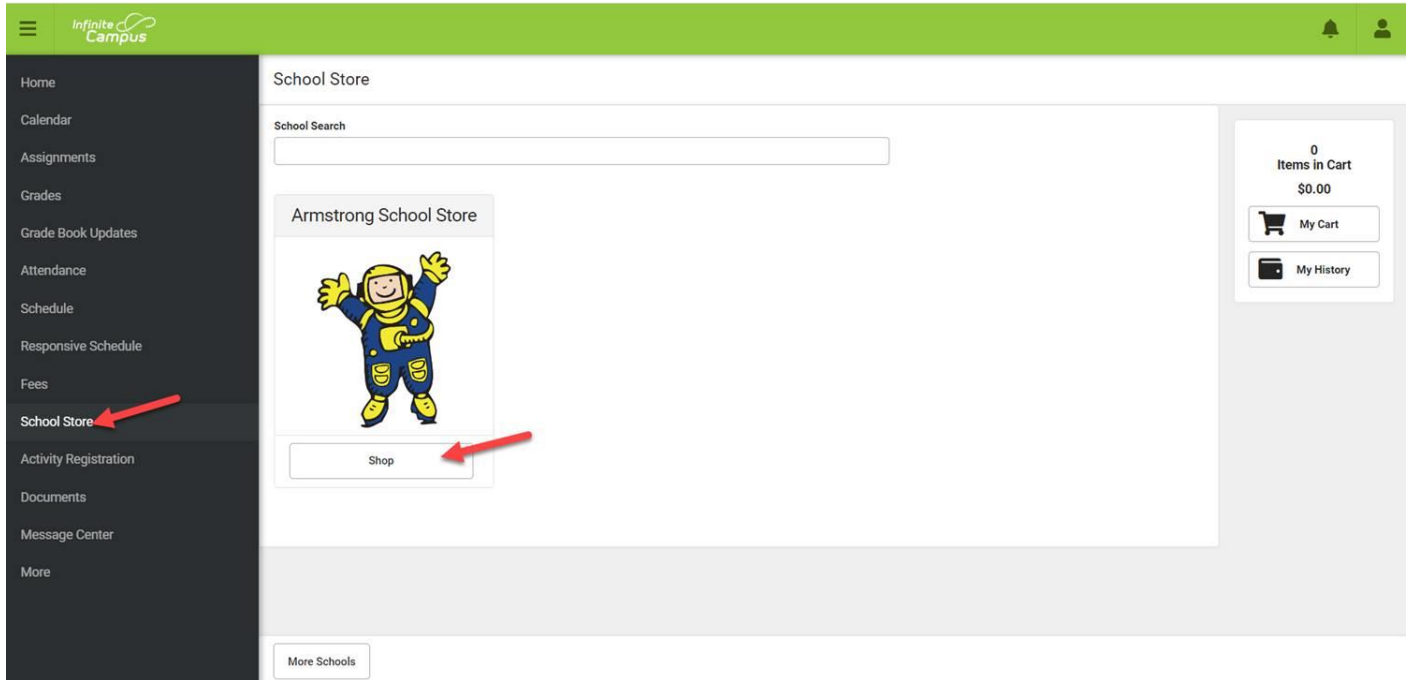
Infinite Campus

Home
Calendar
Assignments
Grades
Grade Book Updates
Attendance
Schedule
Responsive Schedule
Fees
School Store
Activity Registration
Documents
Message Center
More

School Store

School Search

Armstrong School Store

Shop

0
Items in Cart
$0.00

My Cart

My History

More Schools